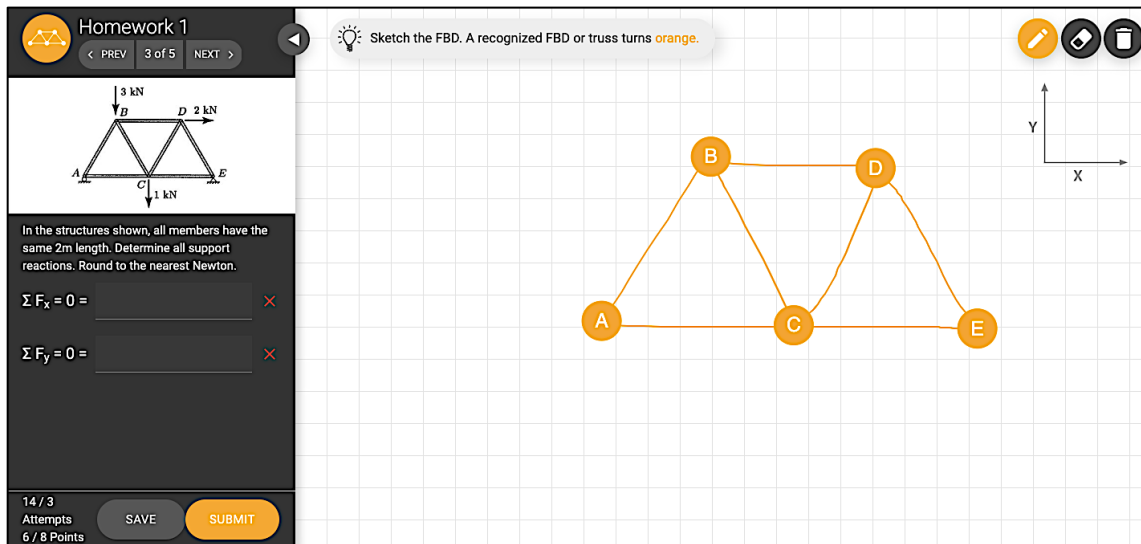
Homework 1

< PREV 3 of 5 NEXT >

3 kN
B
D 2 kN
A
C
E
1 kN

In the structures shown, all members have the same 2m length. Determine all support reactions. Round to the nearest Newton.

$\Sigma F_x = 0 =$

$\Sigma F_y = 0 =$

14 / 3
Attempts
6 / 8 Points

SAVE

SUBMIT

Sketch the FBD. A recognized FBD or truss turns orange.

B
D
A
C
E

Y
X